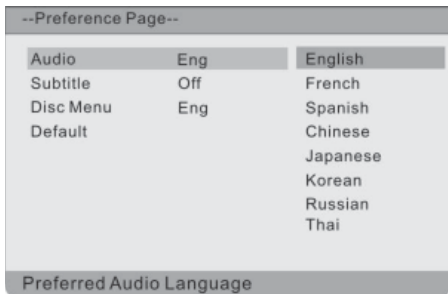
--Preference Page--

| Audio | Eng | English |
|---|---|---|
| Subtitle | Off | French |
| Disc Menu | Eng | Spanish |
| Default | | Chinese |
| | | Japanese |
| | | Korean |
| | | Russian |
| | | Thai |

Preferred Audio Language